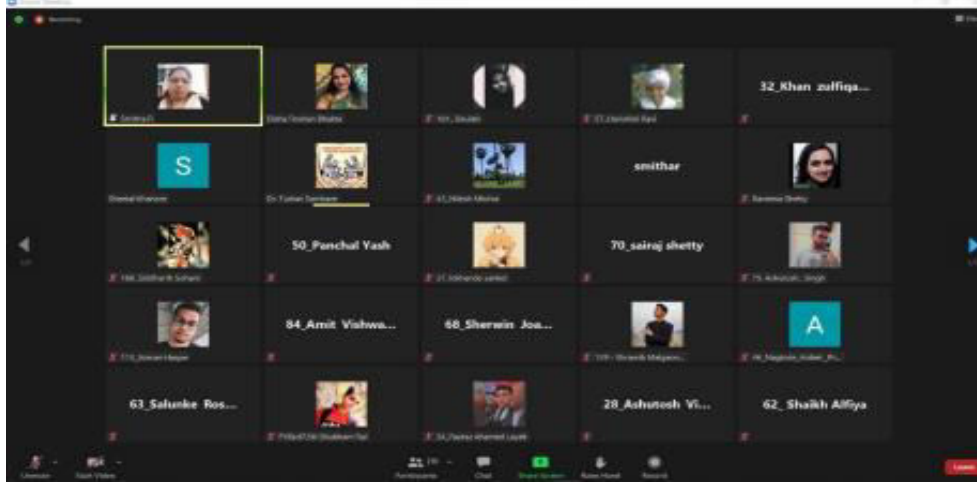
Zoom Meeting

Recording

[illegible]

Dolna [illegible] Bhatta

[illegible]

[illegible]

32_Khan zulfiqa...

S

Sheetal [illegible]

Dr. Tushar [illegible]

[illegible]

smithar

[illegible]

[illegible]

50_Panchal Yash

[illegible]

70_sairaj shetty

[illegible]

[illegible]

84_Amit Vishwa...

60_Sherwin Joa...

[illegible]

A

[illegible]

63_Salunke Ros...

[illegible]

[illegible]

28_Ashutosh Vi...

62_ Shaikh Alfiya

Unmute

Start Video

Participants

Chat

Share Screen

Raise Hand

Record

Leave